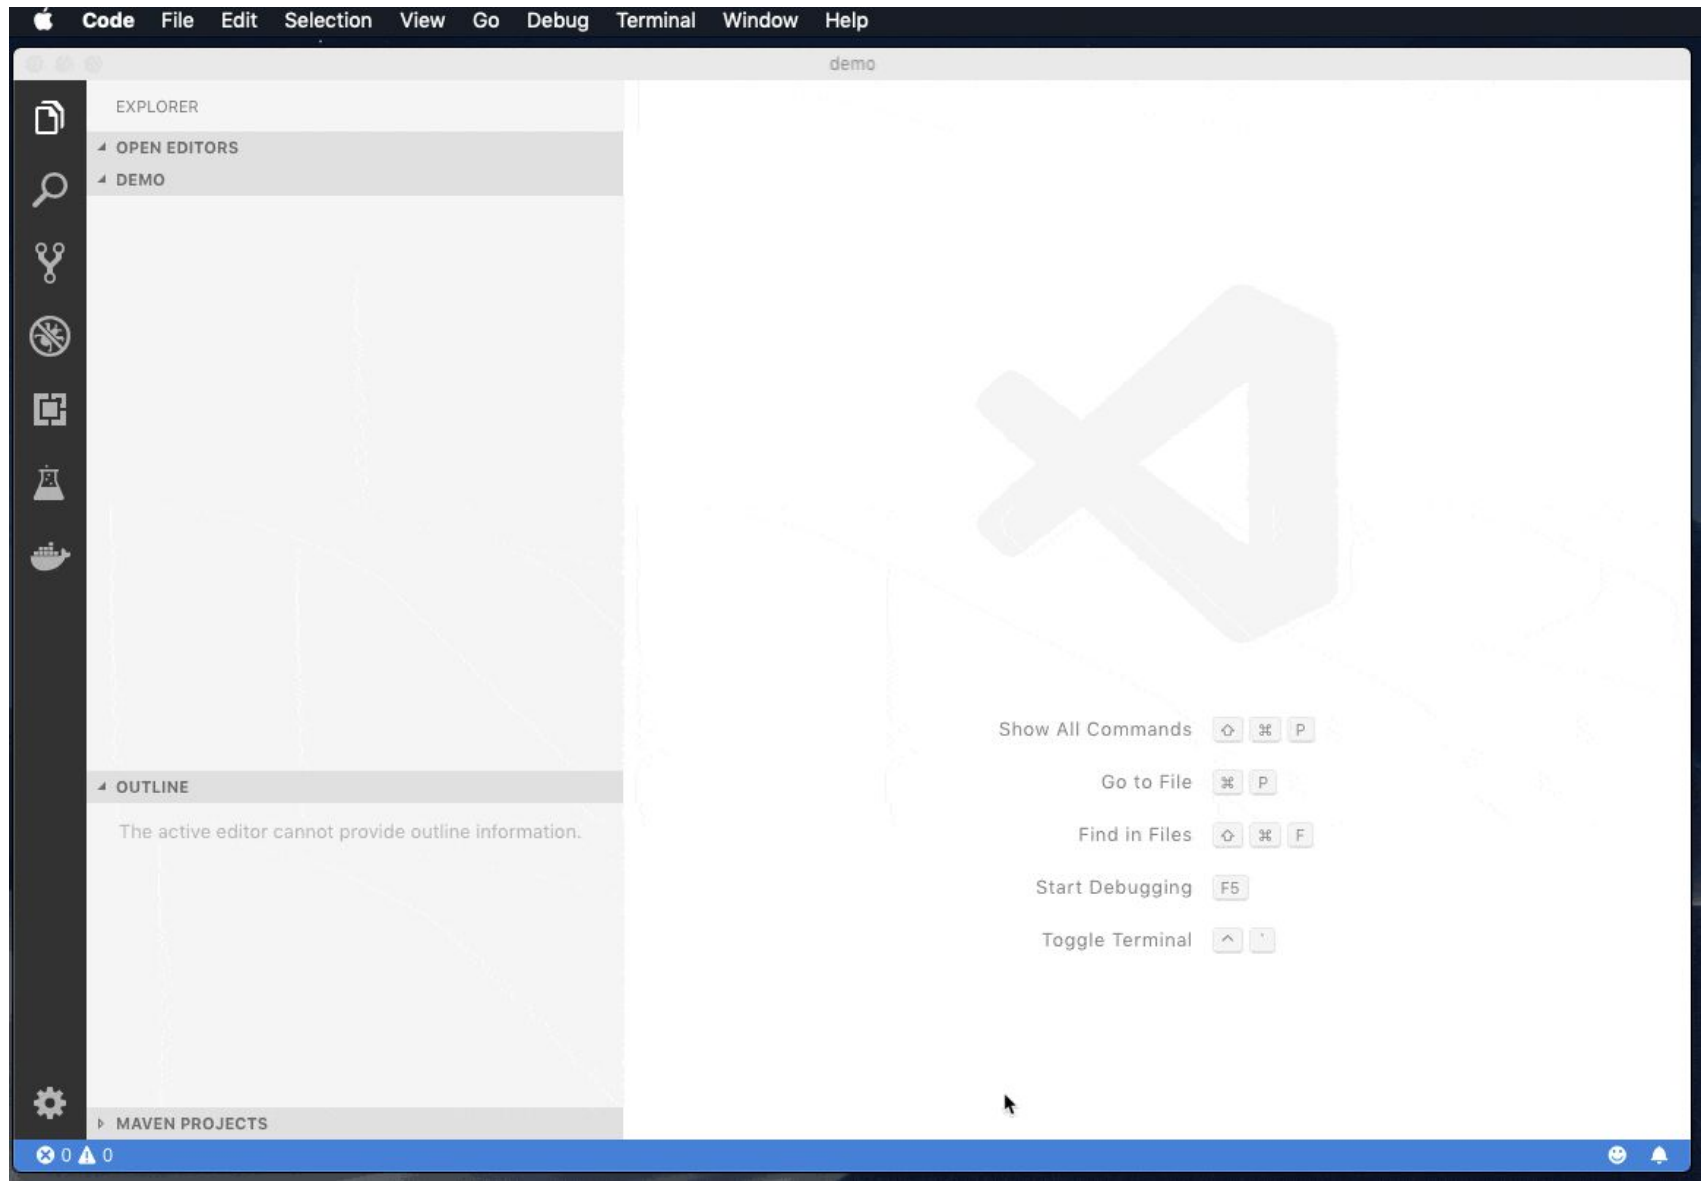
Code File Edit Selection View Go Debug Terminal Window Help

demo

EXPLORER

OPEN EDITORS

DEMO

OUTLINE

The active editor cannot provide outline information.

MAVEN PROJECTS

Show All Commands ⇧ ⌘ P

Go to File ⌘ P

Find in Files ⇧ ⌘ F

Start Debugging F5

Toggle Terminal ^ `

0 0